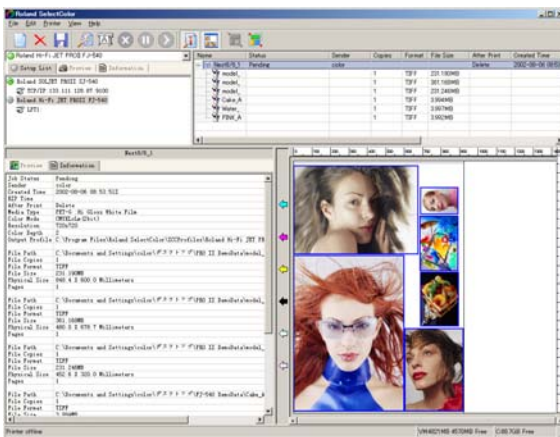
Roland SelectColor

File Edit Printer View Help

Roland Hi-Fi JET PRO II FJ-540

Setup List | Preview | Information

Roland SOLJET PRO II SJ-540
TCP/IP 133 111 125 87 5000
Roland Hi-Fi JET PRO II FJ-540
LPT1

| Name | Status | Sender | Copies | Format | File Size | After Print | Created Time |
|---|---|---|---|---|---|---|---|
| Nest(6)_1 | Pending | color | | | | Delete | 2002-06-06 08:5 |
| model_ | | | 1 | TIFF | 231.160MB | | |
| model_ | | | 1 | TIFF | 361.160MB | | |
| model_ | | | 1 | TIFF | 231.240MB | | |
| Cake_A | | | 1 | TIFF | 3.004MB | | |
| Water_ | | | 1 | TIFF | 3.657MB | | |
| FBW_A | | | 1 | TIFF | 3.592MB | | |

Preview | Information

Nest(6)_1

Job Status Pending
Sender color
Created Time 2002-06-06 08:53:512
RIP Time
After Print Delete
Media Type FKY-G Hi Gloss White Film
Color Mode CMYKLcLm(8bit)
Resolution 720x720
Color Depth 2
Output Profile C:\Program Files\Roland SelectColor\ICCProfiles\Roland Hi-Fi JET PR

File Path C:\Documents and Settings\color\デスクトップ\PRO II DemoData\model_
File Copies 1
File Format TIFF
File Size 231.160MB
Physical Size 940.4 X 600.0 Millimeters
Pages 1

File Path C:\Documents and Settings\color\デスクトップ\PRO II DemoData\model_
File Copies 1
File Format TIFF
File Size 361.160MB
Physical Size 480.0 X 978.7 Millimeters
Pages 1

File Path C:\Documents and Settings\color\デスクトップ\PRO II DemoData\model_
File Copies 1
File Format TIFF
File Size 231.240MB
Physical Size 452.0 X 320.0 Millimeters
Pages 1

File Path C:\Documents and Settings\color\デスクトップ\FJ-540 DemoData\Cake_A
File Copies 1
File Format TIFF
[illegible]

Printer offline

VM482/1MB 4570MB Free C:857GB Free